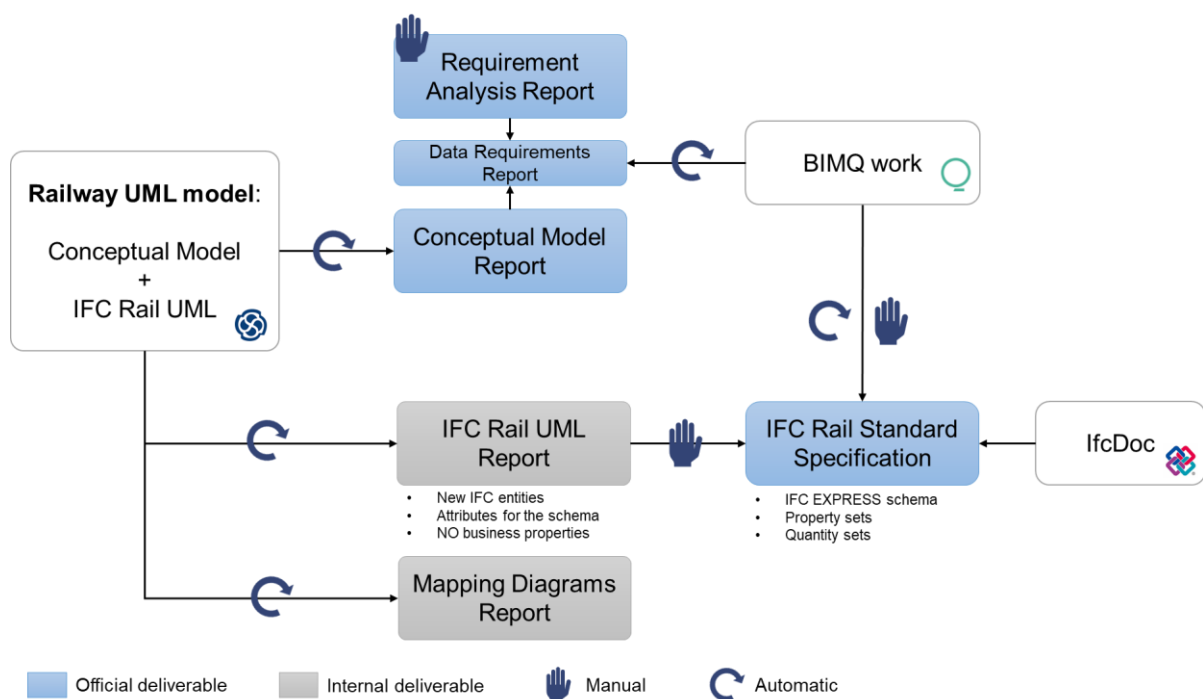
Requirement Analysis Report

Data Requirements Report

BIMQ work

Railway UML model:

Conceptual Model
+
IFC Rail UML

Conceptual Model Report

IFC Rail UML Report

- New IFC entities
- Attributes for the schema
- NO business properties

IFC Rail Standard Specification

- IFC EXPRESS schema
- Property sets
- Quantity sets

IfcDoc

Mapping Diagrams Report

Official deliverable

Internal deliverable

Manual

Automatic